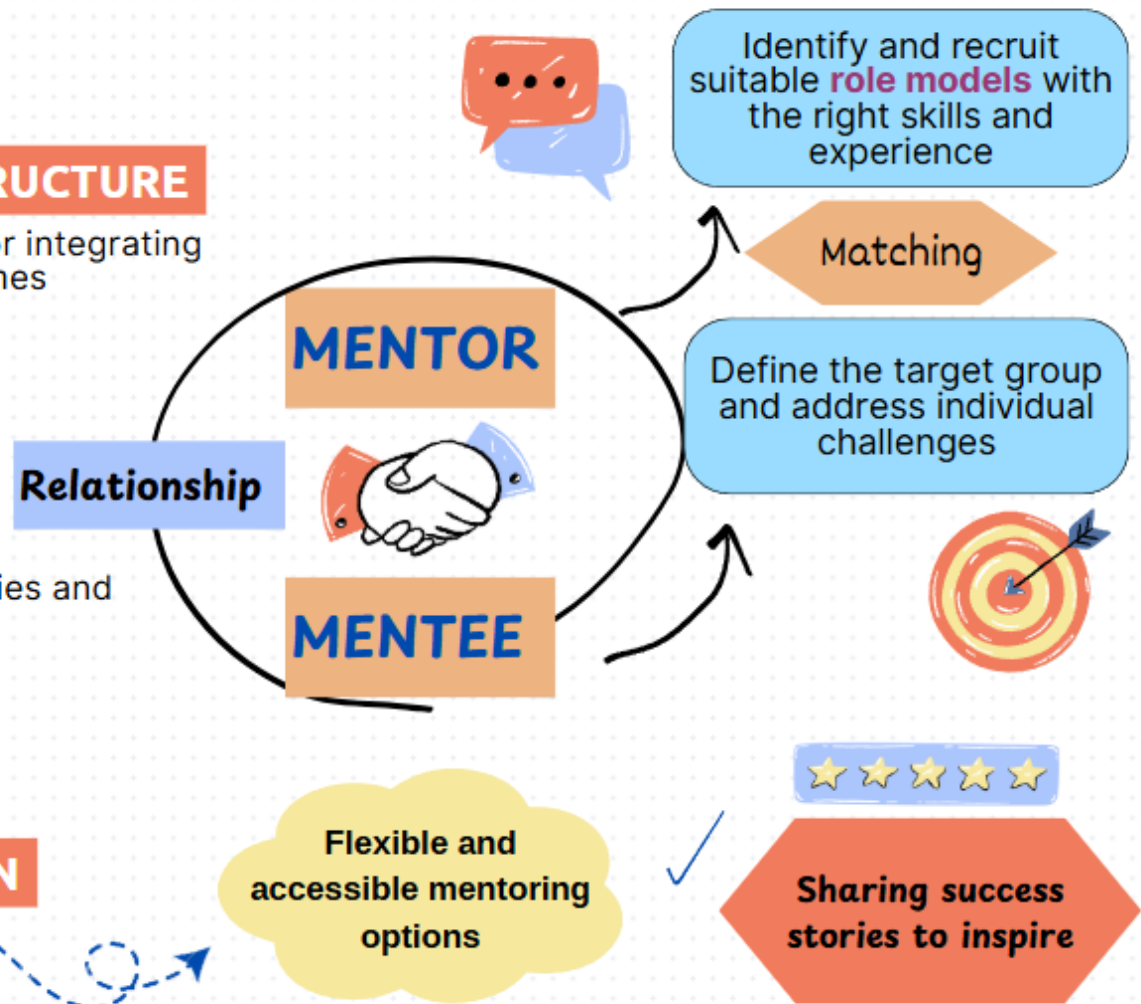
RUCTURE

r integrating nes

Relationship

ies and

N

MENTOR

MENTEE

Identify and recruit suitable role models with the right skills and experience

Matching

Define the target group and address individual challenges

Flexible and accessible mentoring options

Sharing success stories to inspire